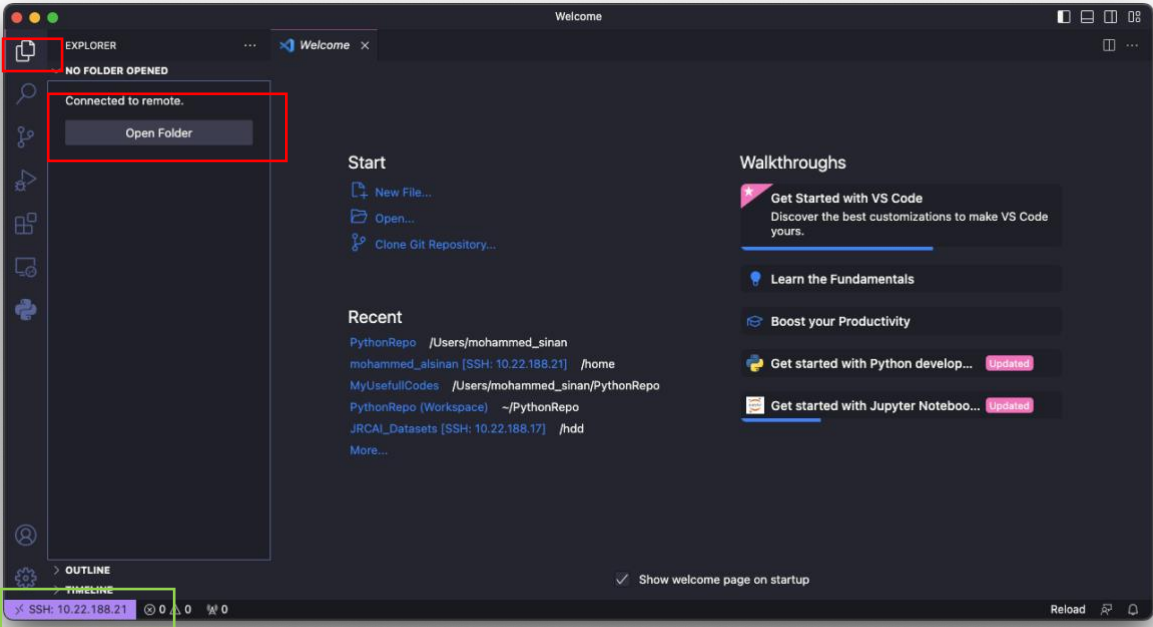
Welcome

EXPLORER ···

NO FOLDER OPENED

Connected to remote.

Open Folder

Welcome ×

Start

New File...

Open...

Clone Git Repository...

Recent

PythonRepo /Users/mohammed_sinan

mohammed_alsinan [SSH: 10.22.188.21] /home

MyUsefullCodes /Users/mohammed_sinan/PythonRepo

PythonRepo (Workspace) ~/PythonRepo

JRCAI_Datasets [SSH: 10.22.188.17] /hdd

More...

Walkthroughs

Get Started with VS Code

Discover the best customizations to make VS Code yours.

Learn the Fundamentals

Boost your Productivity

Get started with Python develop... Updated

Get started with Jupyter Noteboo... Updated

✓ Show welcome page on startup

OUTLINE

TIMELINE

SSH: 10.22.188.21 ⊗ 0 ⚠ 0 ⚭ 0

Reload